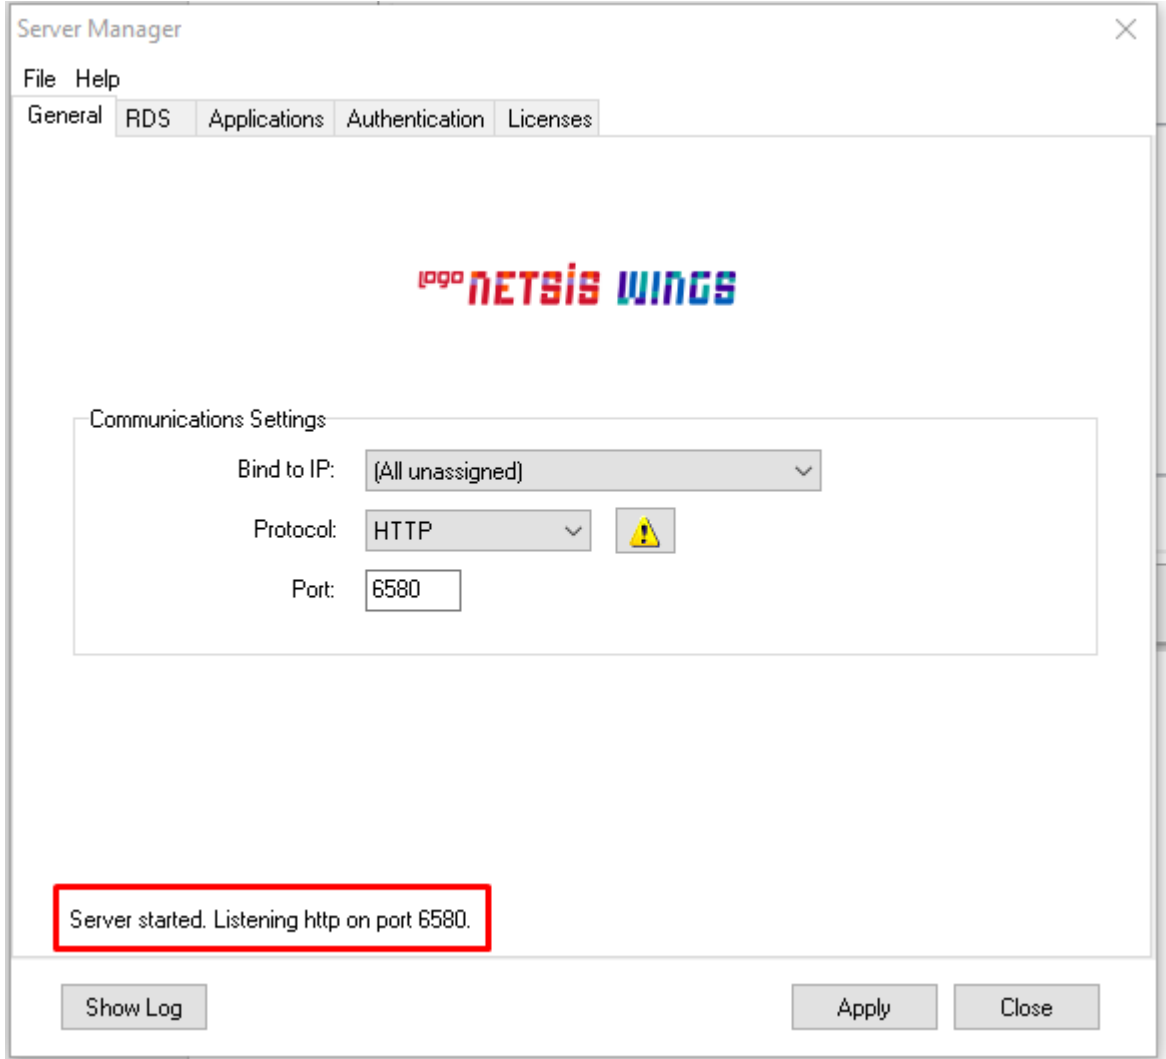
Server Manager

File Help

General RDS Applications Authentication Licenses

logo NETSIS WINGS

Communications Settings

Bind to IP: (All unassigned)

Protocol: HTTP

Port: 6580

Server started. Listening http on port 6580.

Show Log

Apply

Close